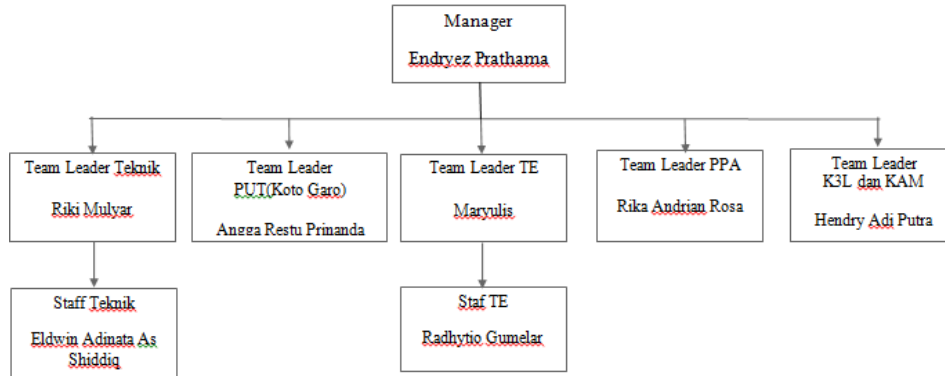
Manager

Endryez Prathama

Team Leader Teknik

Riki Mulyar

Team Leader PUT(Koto Garo)

Angga Restu Prinanda

Team Leader TE

Maryulis

Team Leader PPA

Rika Andrian Rosa

Team Leader K3L dan KAM

Hendry Adi Putra

Staff Teknik

Eldwin Adinata As Shiddiq

Staf TE

Radhytio Gumelar